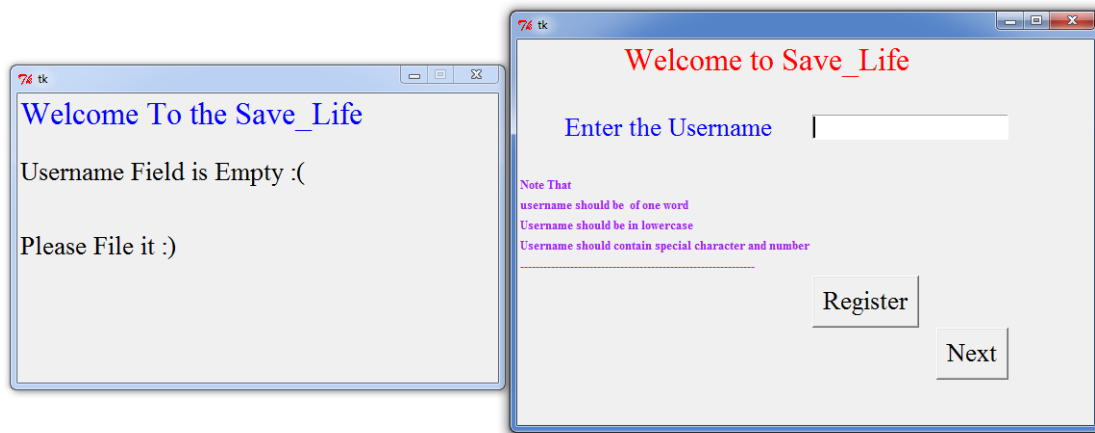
tk

Welcome To the Save_Life

Username Field is Empty :(

Please File it :)

tk

Welcome to Save_Life

Enter the Username

Note That
username should be of one word
Username should be in lowercase
Username should contain special character and number
------------------------------------------------------------

Register

Next